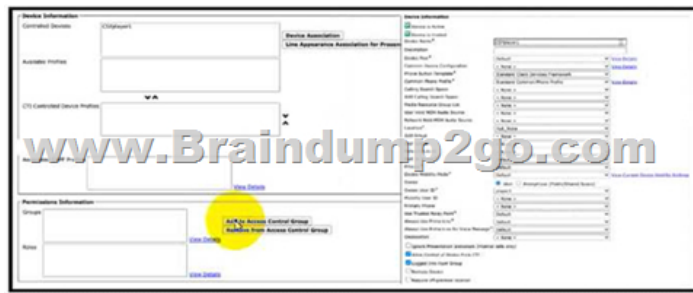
Device Information
Controlled Devices CSFplayers
Device Association
Line Appearance Association for Presence
Available Profiles
CTI Controlled Device Profiles
View Details
www.Braindump2go.com
Permissions Information
Groups
Add to Access Control Group
Remove from Access Control Group
View Details
Roles
View Details

Device Information
Device is Active
Device is trusted
Device Name*
Description
Device Pool*
Common Device Configuration
Phone Button Template*
Common Phone Profile*
Calling Search Space
AAR Calling Search Space
Media Resource Group List
User Hold MOH Audio Source
Network Hold MOH Audio Source
Location*
AAR Group
Default
< None >
Standard Jabber Services Framework
Standard Common Phone Profile
View Details
View Details
Hub_None
Device Mobility Mode*
Default
View Current Device Mobility Settings
Owner
User
Anonymous (Public/Shared Space)
Owner User ID*
Mobility User ID
Primary Phone
Use Trusted Relay Point*
Always Use Prime Line*
Always Use Prime Line for Voice Message*
Geolocation
Default
< None >
Ignore Presentation Indicators (internal calls only)
Allow Control of Device from CTI
Logged Into Hunt Group
Remote Device
Require off-premise location